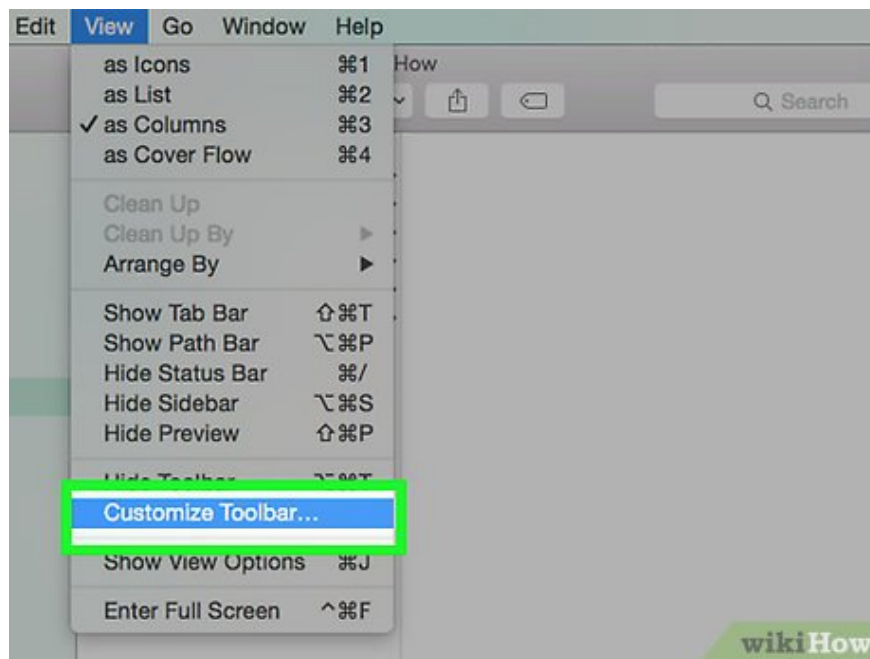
Edit View Go Window Help

as Icons ⌘1
as List ⌘2
✓ as Columns ⌘3
as Cover Flow ⌘4

Clean Up
Clean Up By ▶
Arrange By ▶

Show Tab Bar ⇧⌘T
Show Path Bar ⌥⌘P
Hide Status Bar ⌘/
Hide Sidebar ⌥⌘S
Hide Preview ⇧⌘P

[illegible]

Customize Toolbar...

Show View Options ⌘J

Enter Full Screen ^⌘F

How

Search

wikiHow